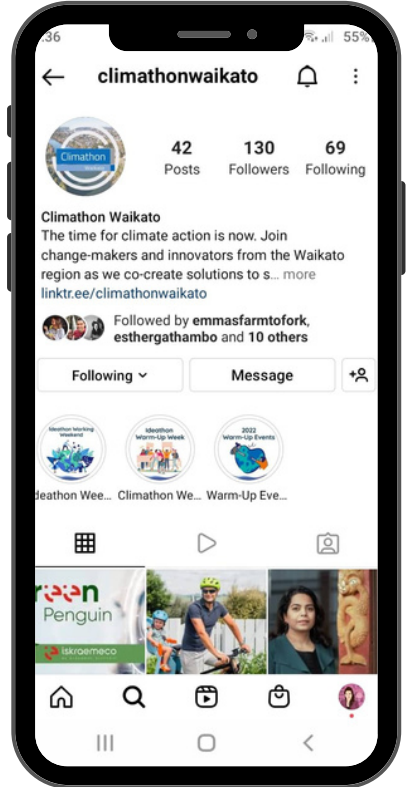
.36

55%

climathonwaikato

Climathon

42 Posts

130 Followers

69 Following

Climathon Waikato
The change for climate action is now. Join change-makers and innovators from the Waikato region as we co-create solutions to s... more
linktr.ee/climathonwaikato

Followed by emmasfarmtofork, esthergathambo and 10 others

Following

Message

Ideathon Working Weekend

Ideathon Warm-Up Week

2022 Warm-Up Events

ideathon Wee...

Climathon We...

Warm-Up Eve...

reen Penguin

iskraemeco